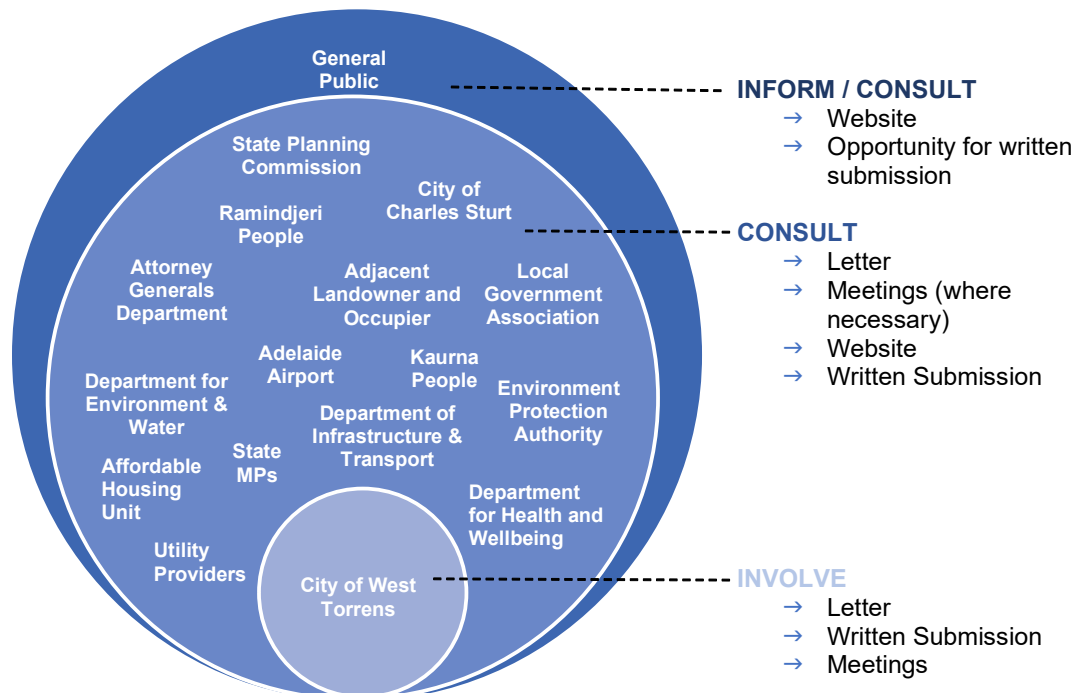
General Public

State Planning Commission

City of Charles Sturt

Ramindjeri People

Attorney Generals Department

Adjacent Landowner and Occupier

Local Government Association

Adelaide Airport

Kaurna People

Department for Environment & Water

Environment Protection Authority

Department of Infrastructure & Transport

State MPs

Affordable Housing Unit

Department for Health and Wellbeing

Utility Providers

City of West Torrens

INFORM / CONSULT
→ Website
→ Opportunity for written submission

CONSULT
→ Letter
→ Meetings (where necessary)
→ Website
→ Written Submission

INVOLVE
→ Letter
→ Written Submission
→ Meetings